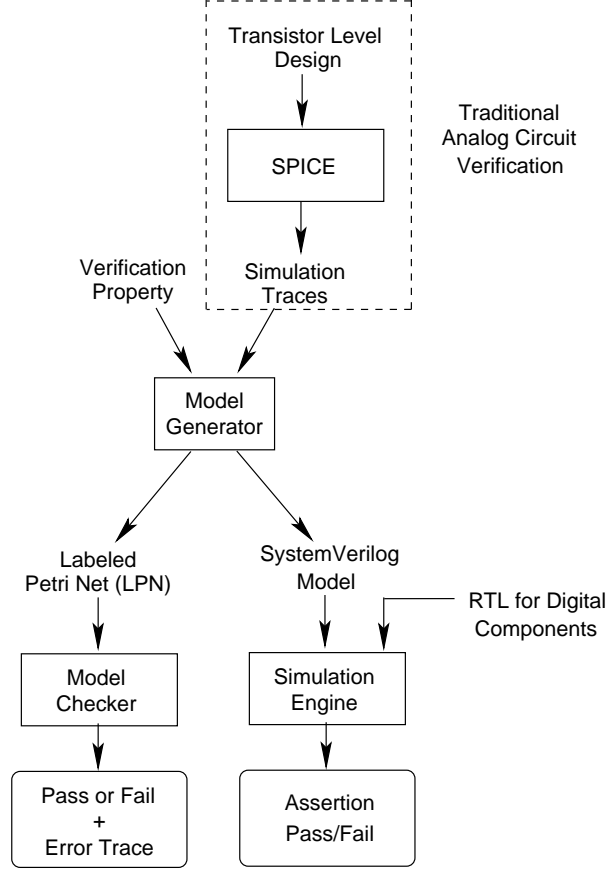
Transistor Level Design

SPICE

Simulation Traces

Traditional Analog Circuit Verification

Verification Property

Model Generator

Labeled Petri Net (LPN)

SystemVerilog Model

RTL for Digital Components

Model Checker

Simulation Engine

Pass or Fail + Error Trace

Assertion Pass/Fail